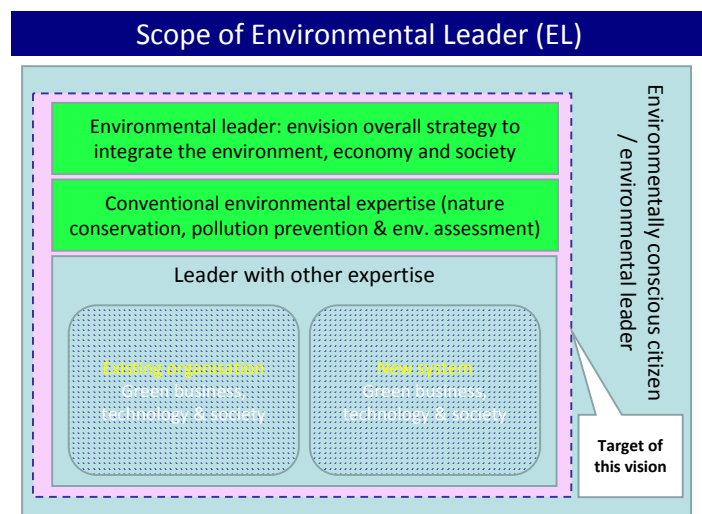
Scope of Environmental Leader (EL)

Environmental leader: envision overall strategy to integrate the environment, economy and society

Conventional environmental expertise (nature conservation, pollution prevention & env. assessment)

Leader with other expertise

Existing organisation
Green business, technology & society

New system
Green business, technology & society

Environmentally conscious citizen / environmental leader

Target of this vision